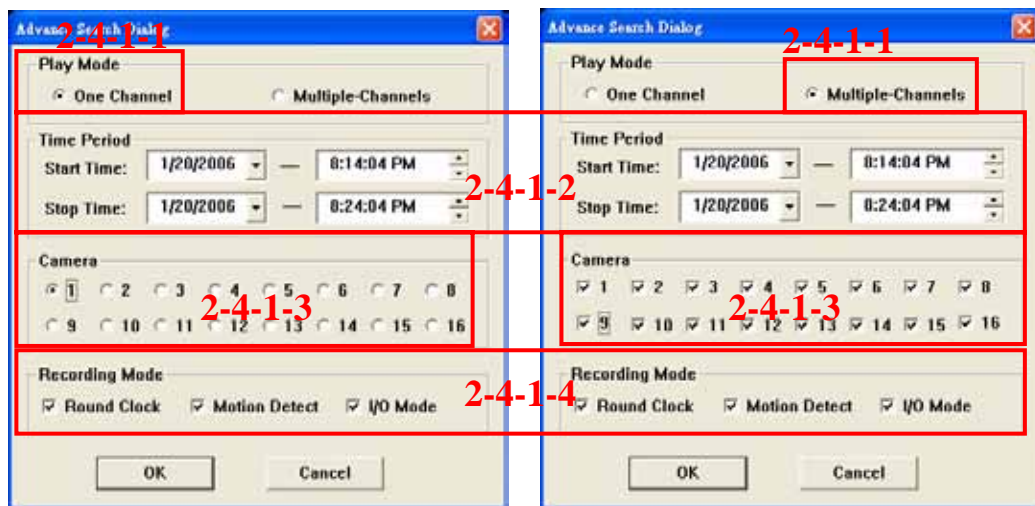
Advance Search Dialog

2-4-1-1

Play Mode

One Channel

Multiple-Channels

Time Period

Start Time: 1/20/2006 — 8:14:04 PM

Stop Time: 1/20/2006 — 8:24:04 PM

2-4-1-2

Camera

1 2 3 4 5 6 7 8

9 10 11 12 13 14 15 16

2-4-1-3

Recording Mode

Round Clock Motion Detect I/O Mode

2-4-1-4

OK Cancel

Advance Search Dialog

2-4-1-1

Play Mode

One Channel

Multiple-Channels

Time Period

Start Time: 1/20/2006 — 8:14:04 PM

Stop Time: 1/20/2006 — 8:24:04 PM

Camera

1 2 3 4 5 6 7 8

9 10 11 12 13 14 15 16

2-4-1-3

Recording Mode

Round Clock Motion Detect I/O Mode

OK Cancel